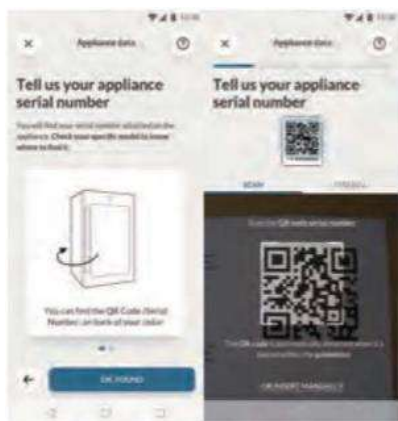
12:00

×

Appliance data

?

Tell us your appliance serial number

You will find your serial number attached on the appliance. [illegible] Check your specific model to know where to find it.

You can find the QR Code (Serial Number) on back of your cellar

←

OK FOUND

12:00

×

Appliance data

?

Tell us your appliance serial number

SCAN

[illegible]

Scan the QR code serial number

The QR code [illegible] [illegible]

OR INSERT MANUALLY